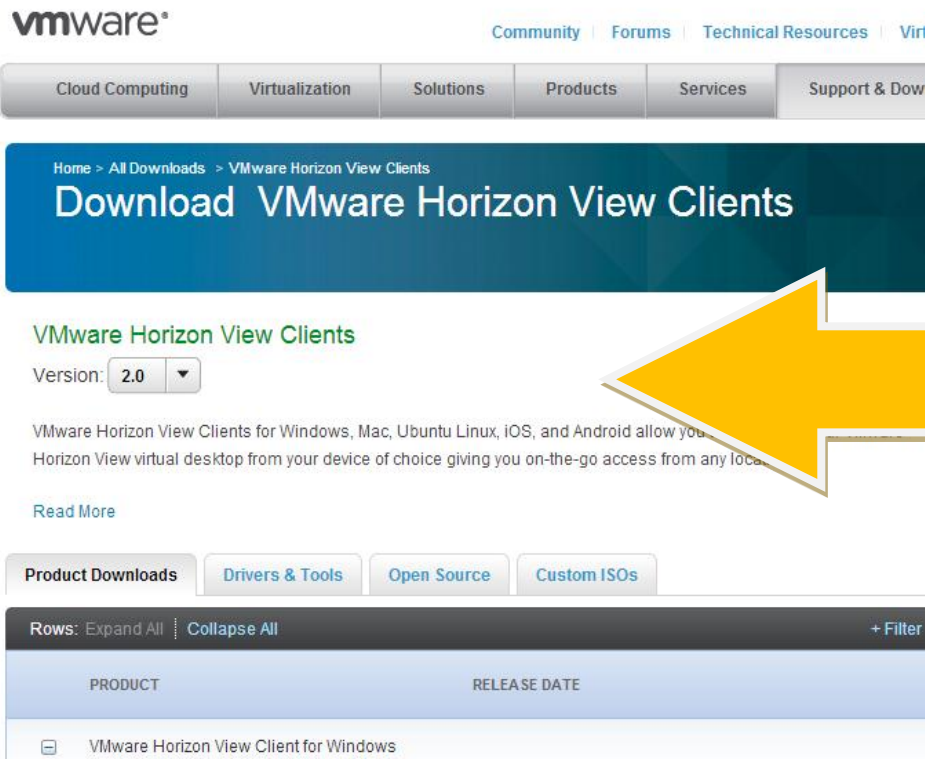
vmware®

Community | Forums | Technical Resources | Virt

Cloud Computing | Virtualization | Solutions | Products | Services | Support & Dow

Home > All Downloads > VMware Horizon View Clients

Download VMware Horizon View Clients

VMware Horizon View Clients

Version: 2.0

VMware Horizon View Clients for Windows, Mac, Ubuntu Linux, iOS, and Android allow you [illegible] Horizon View virtual desktop from your device of choice giving you on-the-go access from any loca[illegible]

Read More

Product Downloads | Drivers & Tools | Open Source | Custom ISOs

Rows: Expand All | Collapse All

+ Filter

| | PRODUCT | RELEASE DATE |
|---|---|---|
| ⊟ | VMware Horizon View Client for Windows | |